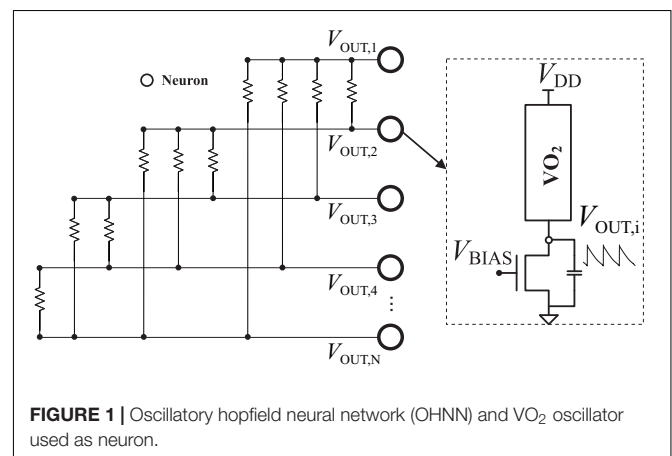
Neuron

$V_{OUT,1}$

$V_{OUT,2}$

$V_{OUT,3}$

$V_{OUT,4}$

⋮

$V_{OUT,N}$

$V_{DD}$

$VO_2$

$V_{OUT,i}$

$V_{BIAS}$

**FIGURE 1 |** Oscillatory hopfield neural network (OHNN) and $VO_2$ oscillator used as neuron.